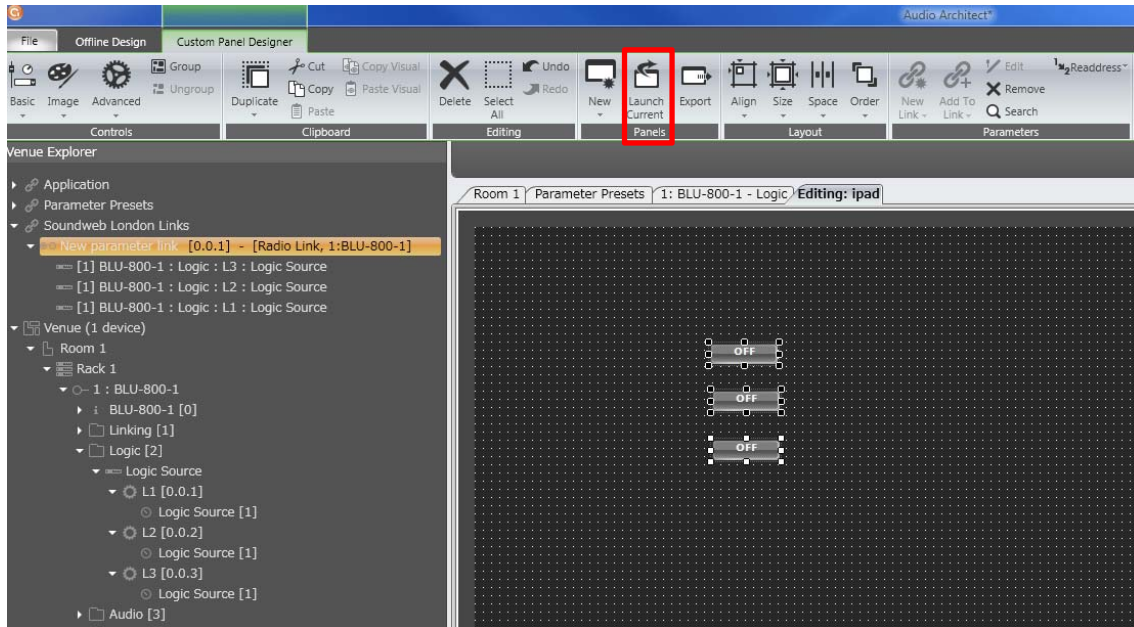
Audio Architect*

File Offline Design Custom Panel Designer

Basic Image Advanced Group Ungroup
Controls

Duplicate Cut Copy Paste Copy Visual Paste Visual
Clipboard

Delete Select All Undo Redo
Editing

New Launch Current Export
Panels

Align Size Space Order
Layout

New Link Add To Link Edit Remove Search Readdress
Parameters

Venue Explorer

Application
Parameter Presets
Soundweb London Links
New parameter link [0.0.1] - [Radio Link, 1:BLU-800-1]
[1] BLU-800-1 : Logic : L3 : Logic Source
[1] BLU-800-1 : Logic : L2 : Logic Source
[1] BLU-800-1 : Logic : L1 : Logic Source
Venue (1 device)
Room 1
Rack 1
1 : BLU-800-1
BLU-800-1 [0]
Linking [1]
Logic [2]
Logic Source
L1 [0.0.1]
Logic Source [1]
L2 [0.0.2]
Logic Source [1]
L3 [0.0.3]
Logic Source [1]
Audio [3]

Room 1 | Parameter Presets | 1: BLU-800-1 - Logic | Editing: ipad

OFF
OFF
OFF